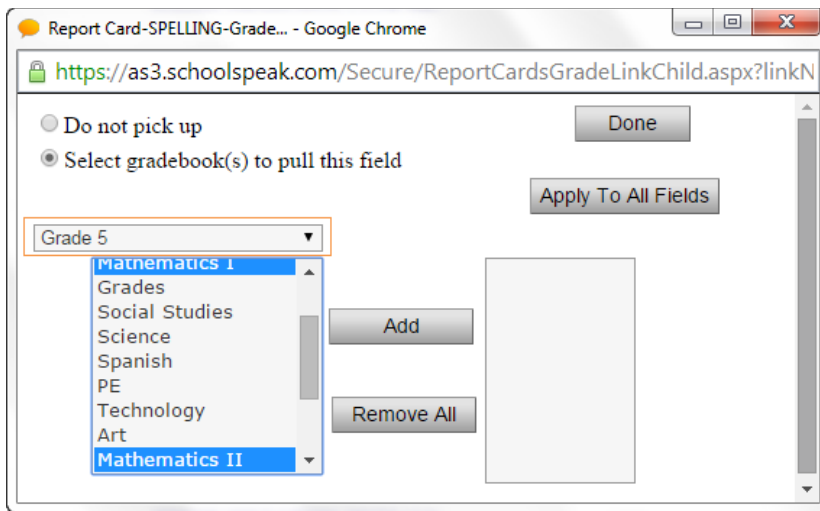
Report Card-SPELLING-Grade... - Google Chrome

https://as3.schoolspeak.com/Secure/ReportCardsGradeLinkChild.aspx?linkN

Do not pick up

Select gradebook(s) to pull this field

Done

Apply To All Fields

Grade 5

Mathematics I
Grades
Social Studies
Science
Spanish
PE
Technology
Art
Mathematics II

Add

Remove All